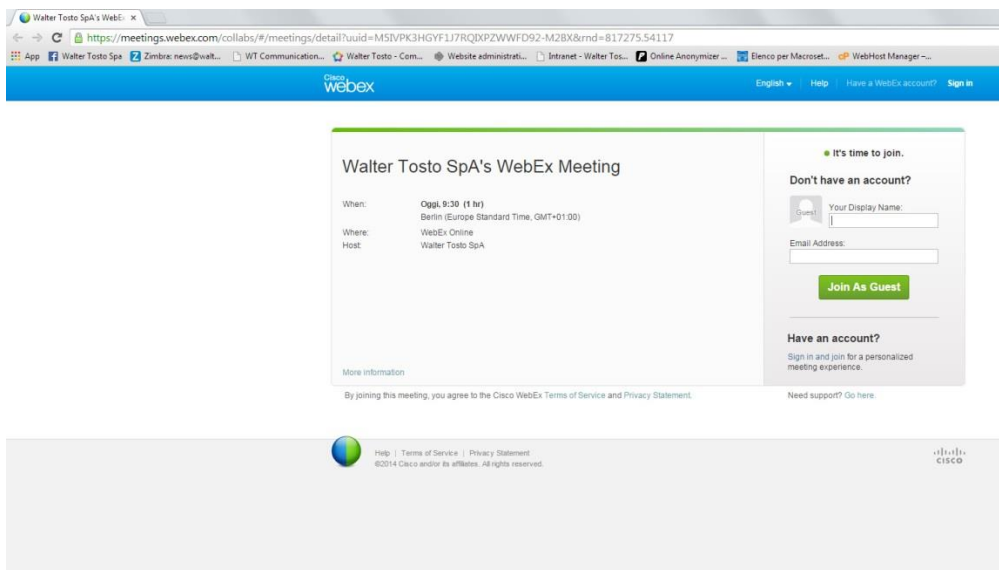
Walter Tosto SpA's WebEx ×

https://meetings.webex.com/collabs/#/meetings/detail?uuid=M5IVPK3HGYF1J7RQIXPZWWFD92-M2BX&rnd=817275.54117

App Walter Tosto Spa Zimbra: news@walt... WT Communication... Walter Tosto - Com... Website administrati... Intranet - Walter Tos... Online Anonymizer ... Elenco per Macroset... WebHost Manager -...

Cisco webex

English Help Have a WebEx account? Sign in

Walter Tosto SpA's WebEx Meeting

When: Oggi, 9:30 (1 hr)
Berlin (Europe Standard Time, GMT+01:00)
Where: WebEx Online
Host: Walter Tosto SpA

More information

It's time to join.

Don't have an account?

Guest

Your Display Name:

Email Address:

Join As Guest

Have an account?

Sign in and join for a personalized meeting experience.

By joining this meeting, you agree to the Cisco WebEx Terms of Service and Privacy Statement.

Need support? Go here.

Help | Terms of Service | Privacy Statement
©2014 Cisco and/or its affiliates. All rights reserved.

cisco